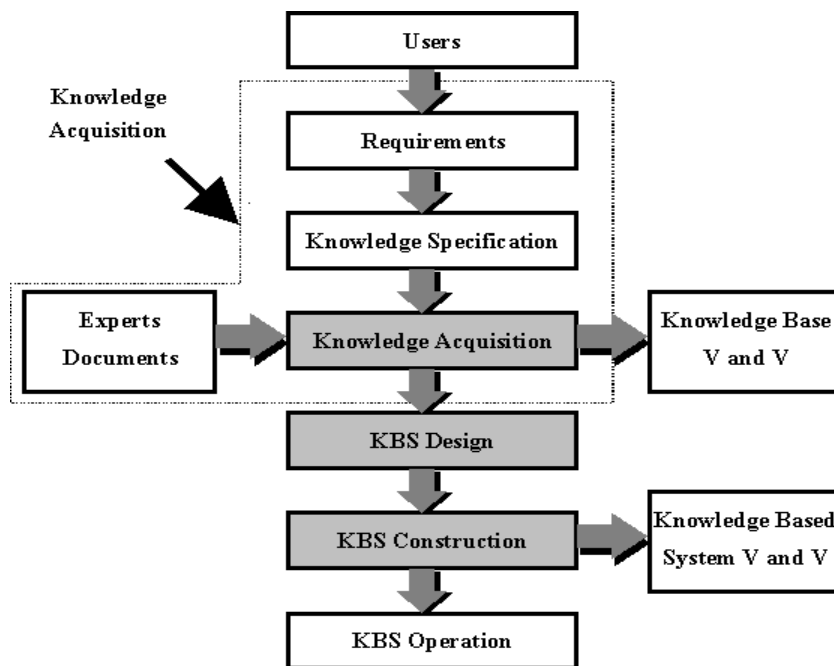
Users

Knowledge Acquisition

Requirements

Knowledge Specification

Experts Documents

Knowledge Acquisition

Knowledge Base V and V

KBS Design

KBS Construction

Knowledge Based System V and V

KBS Operation